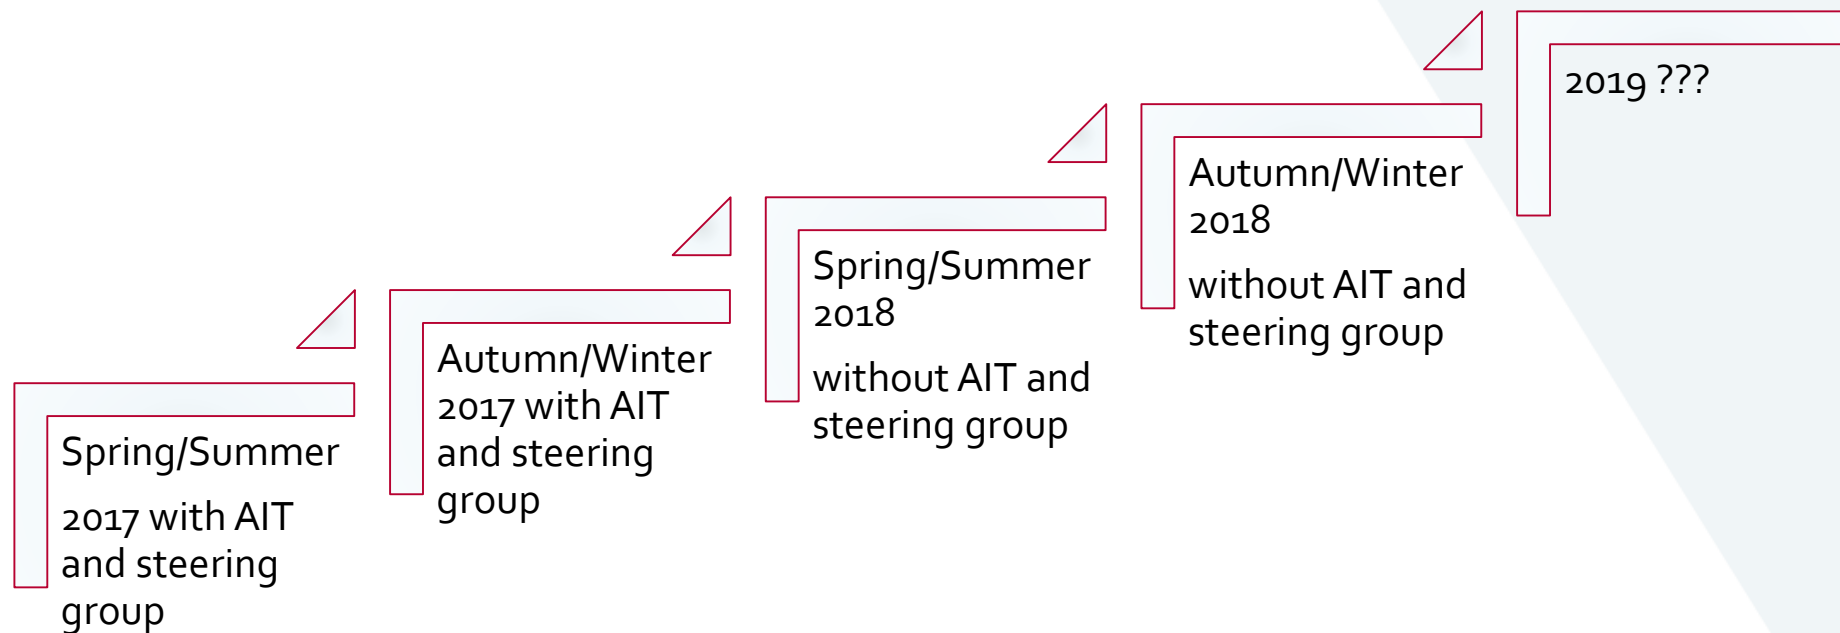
Spring/Summer

2017 with AIT and steering group

Autumn/Winter 2017 with AIT and steering group

Spring/Summer 2018

without AIT and steering group

Autumn/Winter 2018

without AIT and steering group

2019 ???